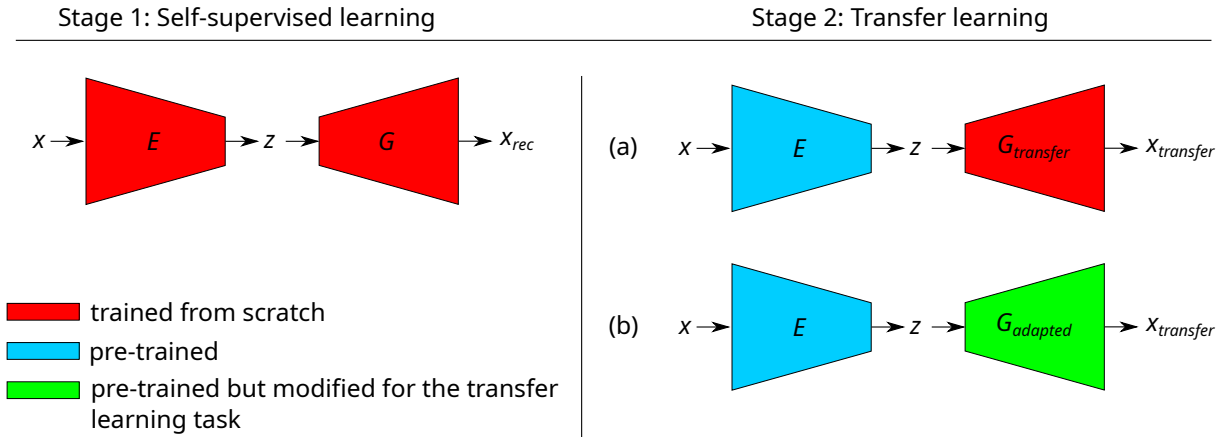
Stage 1: Self-supervised learning

$x$ $E$ $z$ $G$ $x_{rec}$

trained from scratch
pre-trained
pre-trained but modified for the transfer learning task

Stage 2: Transfer learning

(a) $x$ $E$ $z$ $G_{transfer}$ $x_{transfer}$

(b) $x$ $E$ $z$ $G_{adapted}$ $x_{transfer}$